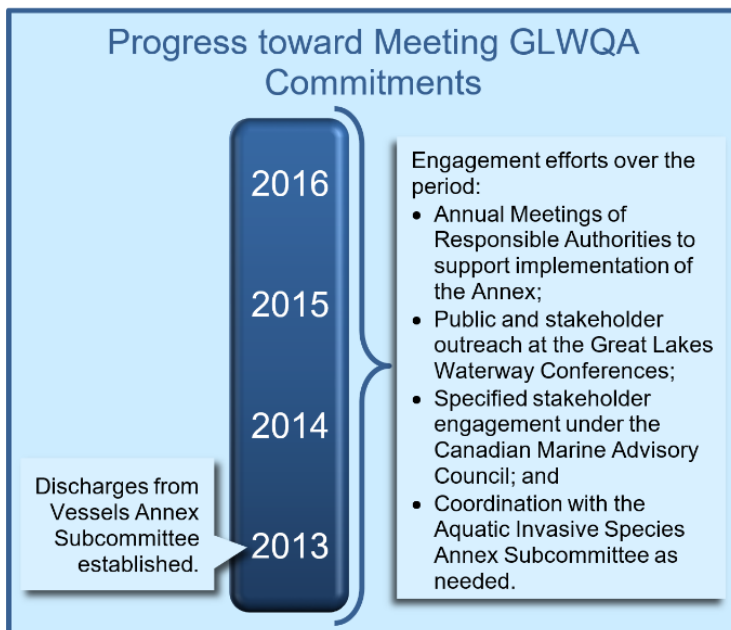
Progress toward Meeting GLWQA Commitments

2016

2015

2014

2013

Discharges from Vessels Annex Subcommittee established.

Engagement efforts over the period:
- Annual Meetings of Responsible Authorities to support implementation of the Annex;
- Public and stakeholder outreach at the Great Lakes Waterway Conferences;
- Specified stakeholder engagement under the Canadian Marine Advisory Council; and
- Coordination with the Aquatic Invasive Species Annex Subcommittee as needed.